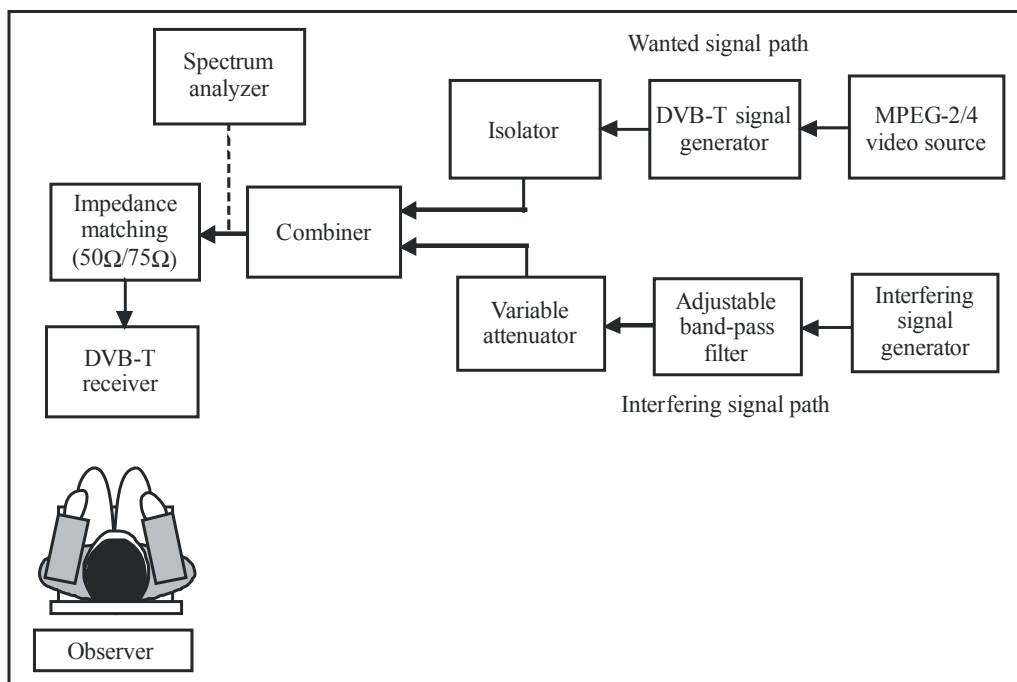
Spectrum analyzer

Wanted signal path

Isolator

DVB-T signal generator

MPEG-2/4 video source

Impedance matching ($50\Omega/75\Omega$)

Combiner

Variable attenuator

Adjustable band-pass filter

Interfering signal generator

DVB-T receiver

Interfering signal path

Observer